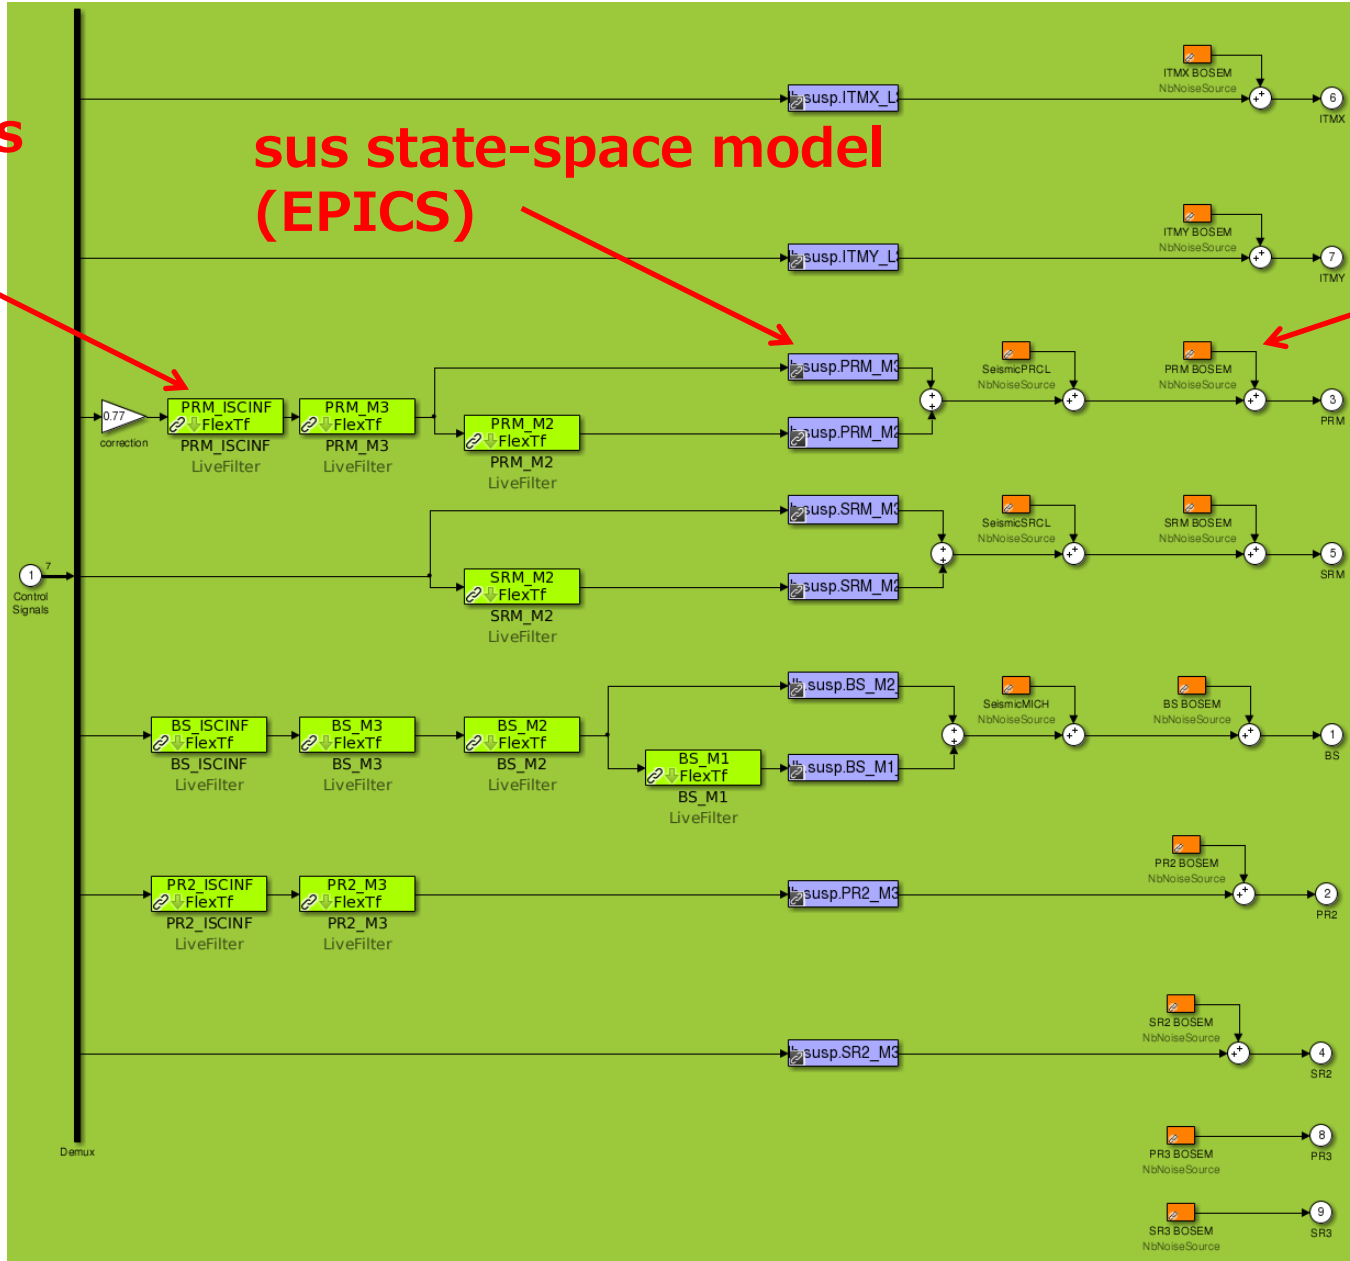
s

sus state-space model
(EPICS)

ITMX BOSEM
NbNoiseSource
susp.ITMX_L
6
ITMX

ITMY BOSEM
NbNoiseSource
susp.ITMY_L
7
ITMY

0.77
correction
PRM_ISCINF
FlexTf
PRM_ISCINF
LiveFilter
PRM_M3
FlexTf
PRM_M3
LiveFilter
PRM_M2
FlexTf
PRM_M2
LiveFilter
susp.PRM_M3
susp.PRM_M2
SeismicPRCL
NbNoiseSource
PRM BOSEM
NbNoiseSource
3
PRM

1
Control Signals
7

susp.SRM_M3
SRM_M2
FlexTf
SRM_M2
LiveFilter
susp.SRM_M2
SeismicSRCL
NbNoiseSource
SRM BOSEM
NbNoiseSource
5
SRM

BS_ISCINF
FlexTf
BS_ISCINF
LiveFilter
BS_M3
FlexTf
BS_M3
LiveFilter
BS_M2
FlexTf
BS_M2
LiveFilter
susp.BS_M2
BS_M1
FlexTf
BS_M1
LiveFilter
susp.BS_M1
SeismicMICH
NbNoiseSource
BS BOSEM
NbNoiseSource
1
BS

PR2_ISCINF
FlexTf
PR2_ISCINF
LiveFilter
PR2_M3
FlexTf
PR2_M3
LiveFilter
susp.PR2_M3
PR2 BOSEM
NbNoiseSource
2
PR2

susp.SR2_M3
SR2 BOSEM
NbNoiseSource
4
SR2

PR3 BOSEM
NbNoiseSource
8
PR3

SR3 BOSEM
NbNoiseSource
9
SR3

Demux